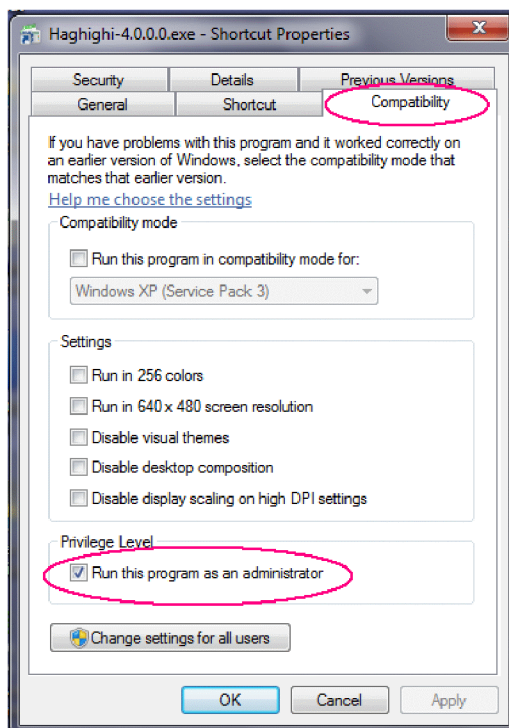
Haghighi-4.0.0.0.exe - Shortcut Properties

Security | Details | Previous Versions
General | Shortcut | Compatibility

If you have problems with this program and it worked correctly on an earlier version of Windows, select the compatibility mode that matches that earlier version.

Help me choose the settings

Compatibility mode

Run this program in compatibility mode for:

Windows XP (Service Pack 3)

Settings

Run in 256 colors

Run in 640 x 480 screen resolution

Disable visual themes

Disable desktop composition

Disable display scaling on high DPI settings

Privilege Level

Run this program as an administrator

Change settings for all users

OK | Cancel | Apply